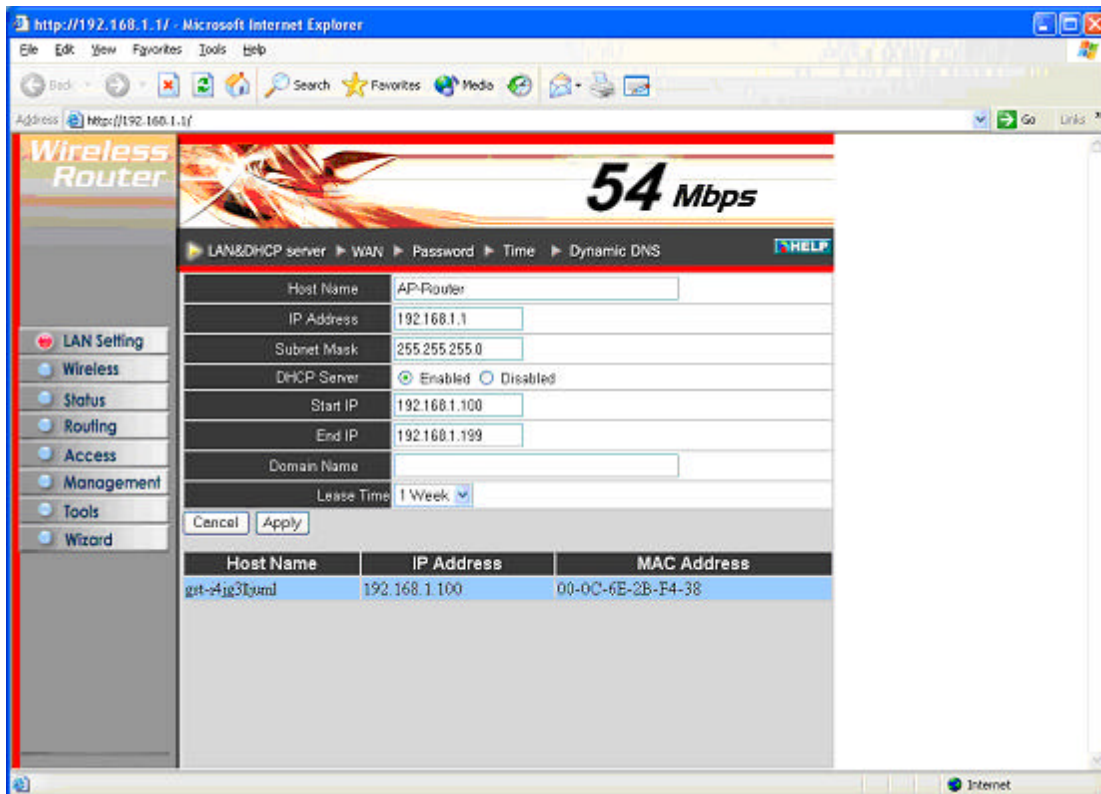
http://192.168.1.1/ - Microsoft Internet Explorer

File Edit View Favorites Tools Help

Back Search Favorites Media

Address http://192.168.1.1/

Go Links

Wireless Router

54 Mbps

LAN&DHCP server ▶ WAN ▶ Password ▶ Time ▶ Dynamic DNS

HELP

LAN Setting
Wireless
Status
Routing
Access
Management
Tools
Wizard

| Host Name | AP-Router |
|---|---|
| IP Address | 192.168.1.1 |
| Subnet Mask | 255.255.255.0 |
| DHCP Server | Enabled Disabled |
| Start IP | 192.168.1.100 |
| End IP | 192.168.1.199 |
| Domain Name | |
| Lease Time | 1 Week |

Cancel Apply

| Host Name | IP Address | MAC Address |
|---|---|---|
| gst-r4jg3Ijuml | 192.168.1.100 | 00-0C-6E-2B-F4-38 |

Internet